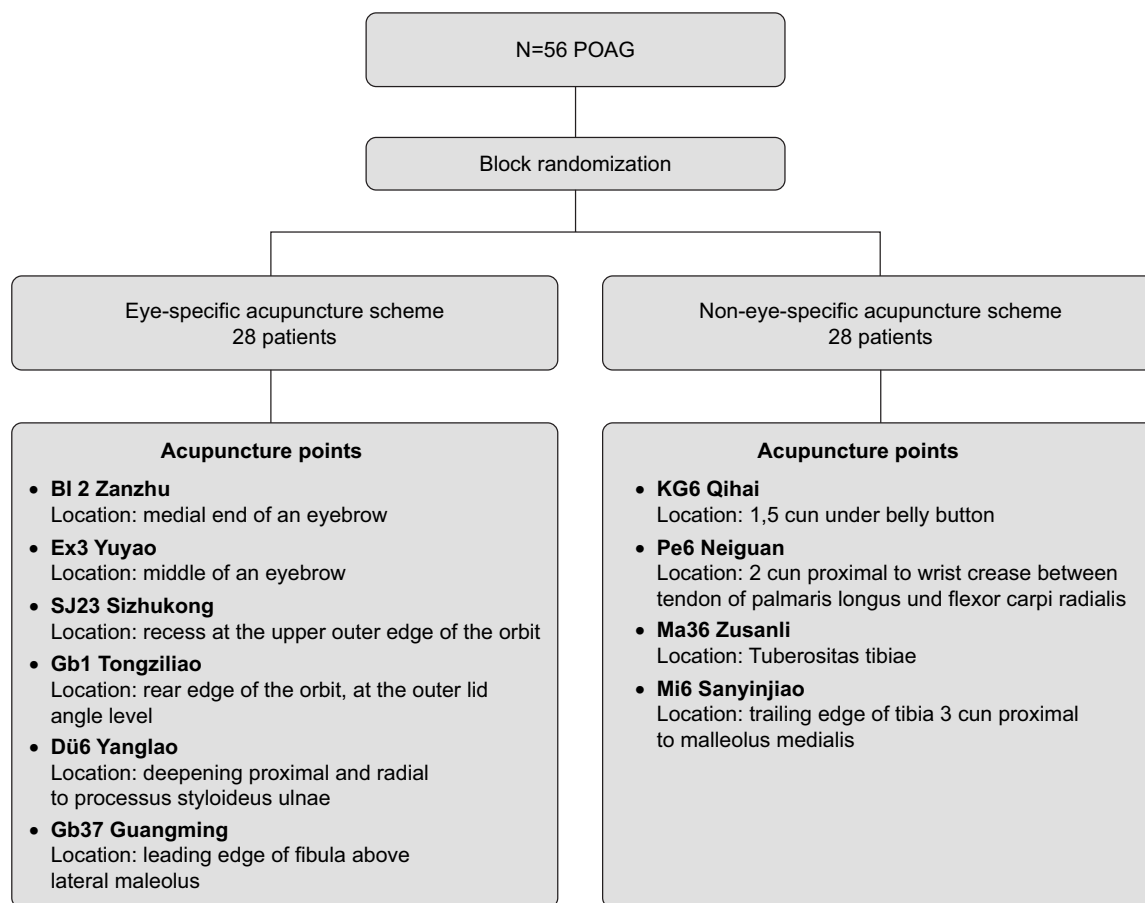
N=56 POAG

Block randomization

Eye-specific acupuncture scheme
28 patients

Non-eye-specific acupuncture scheme
28 patients

**Acupuncture points**

- **Bl 2 Zanzhu**
Location: medial end of an eyebrow
- **Ex3 Yuyao**
Location: middle of an eyebrow
- **SJ23 Sizhukong**
Location: recess at the upper outer edge of the orbit
- **Gb1 Tongziliao**
Location: rear edge of the orbit, at the outer lid angle level
- **Dü6 Yanglao**
Location: deepening proximal and radial to processus styloideus ulnae
- **Gb37 Guangming**
Location: leading edge of fibula above lateral maleolus

**Acupuncture points**

- **KG6 Qihai**
Location: 1,5 cun under belly button
- **Pe6 Neiguan**
Location: 2 cun proximal to wrist crease between tendon of palmaris longus und flexor carpi radialis
- **Ma36 Zusanli**
Location: Tuberositas tibiae
- **Mi6 Sanyinjiao**
Location: trailing edge of tibia 3 cun proximal to malleolus medialis